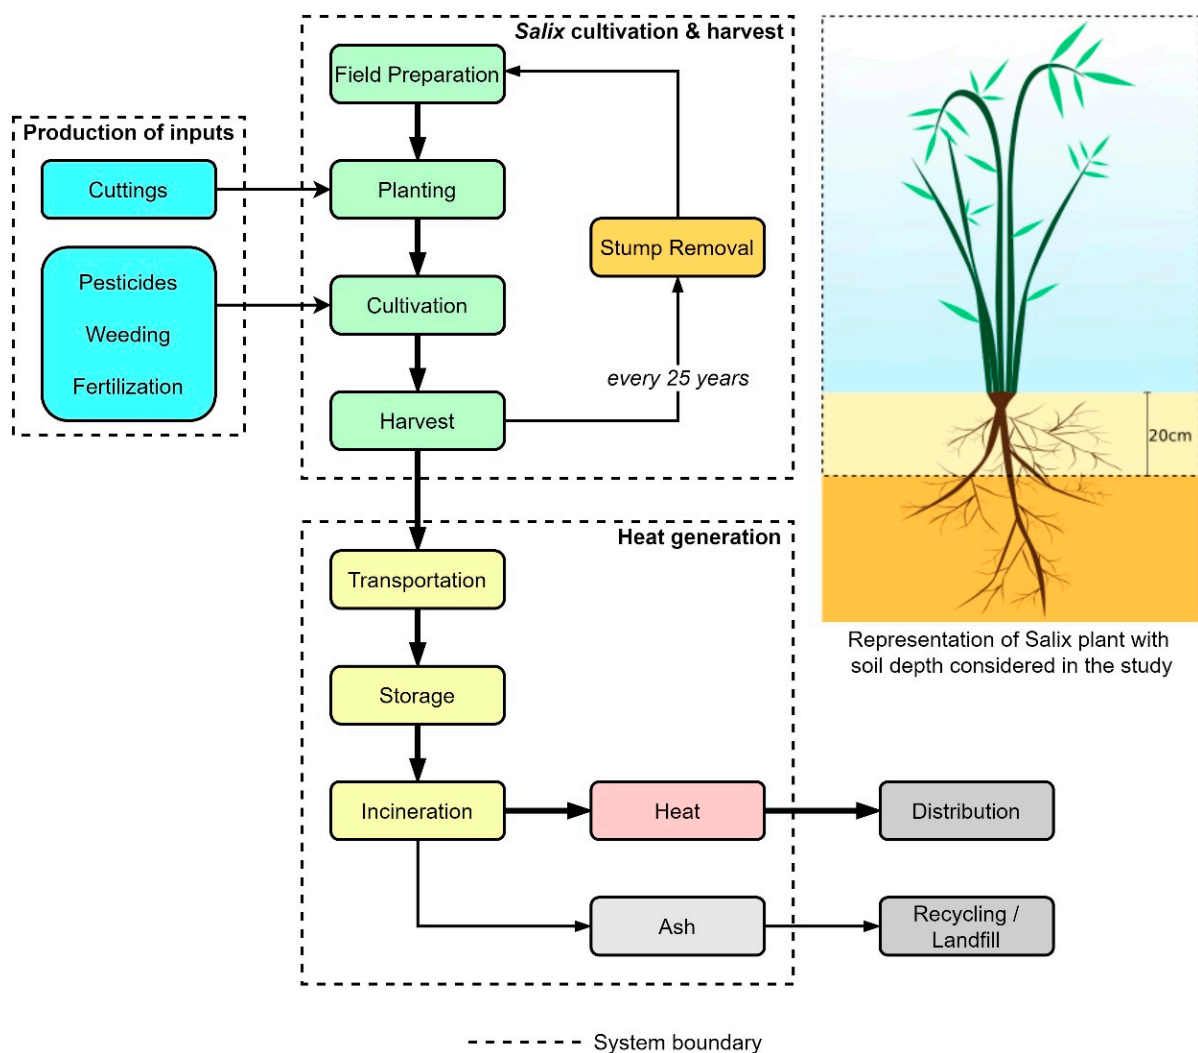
Production of inputs

Cuttings

Pesticides

Weeding

Fertilization

*Salix* cultivation & harvest

Field Preparation

Planting

Cultivation

Harvest

Stump Removal

every 25 years

20cm

Representation of Salix plant with soil depth considered in the study

Heat generation

Transportation

Storage

Incineration

Heat

Distribution

Ash

Recycling / Landfill

System boundary